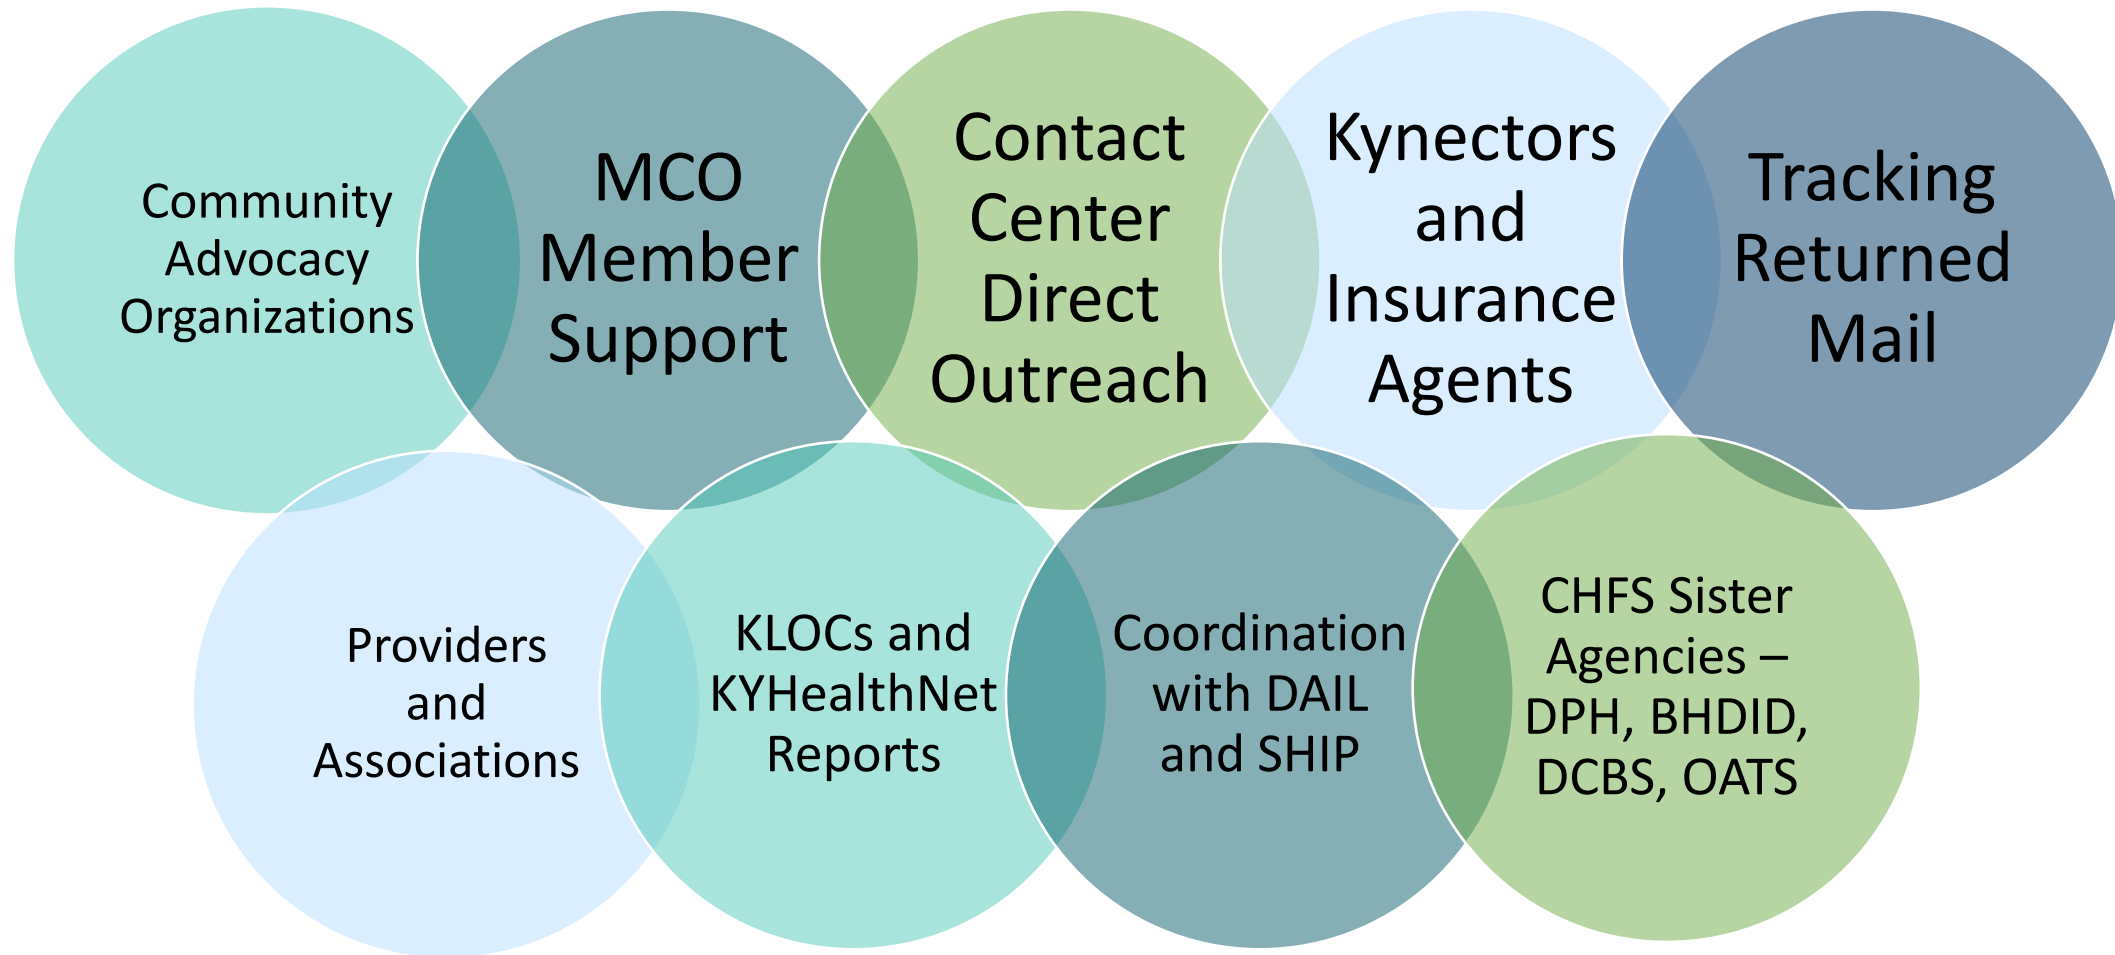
Community Advocacy Organizations

MCO Member Support

Contact Center Direct Outreach

Kynectors and Insurance Agents

Tracking Returned Mail

Providers and Associations

KLOCs and KYHealthNet Reports

Coordination with DAIL and SHIP

CHFS Sister Agencies – DPH, BHDID, DCBS, OATS